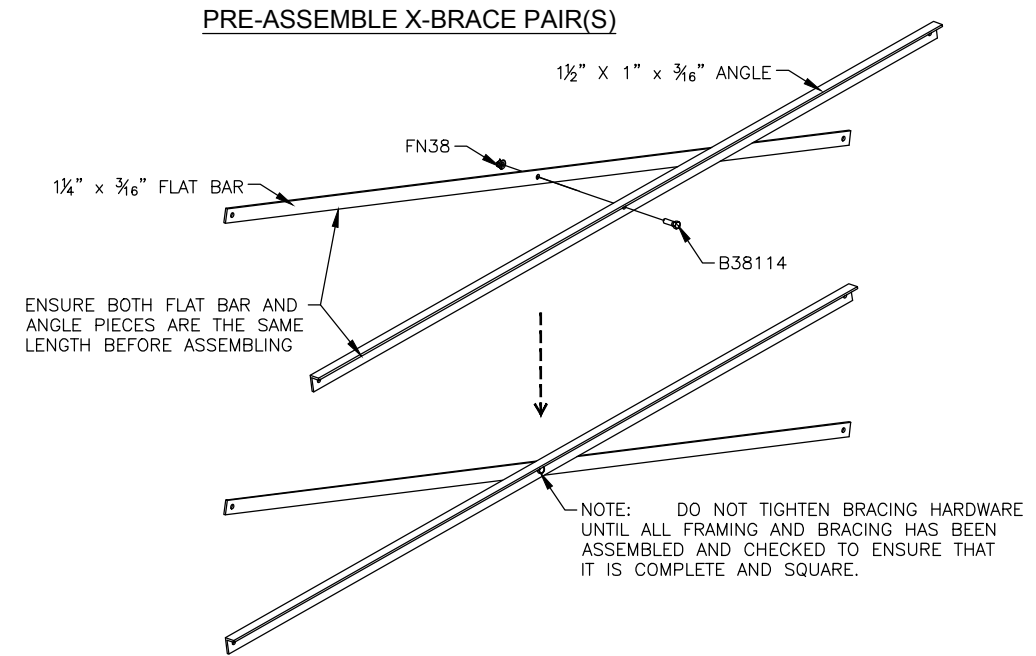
PRE-ASSEMBLE X-BRACE PAIR(S)

$1\frac{1}{2}$" X 1" x $\frac{3}{16}$" ANGLE

FN38

$1\frac{1}{4}$" x $\frac{3}{16}$" FLAT BAR

B38114

ENSURE BOTH FLAT BAR AND ANGLE PIECES ARE THE SAME LENGTH BEFORE ASSEMBLING

NOTE: DO NOT TIGHTEN BRACING HARDWARE UNTIL ALL FRAMING AND BRACING HAS BEEN ASSEMBLED AND CHECKED TO ENSURE THAT IT IS COMPLETE AND SQUARE.